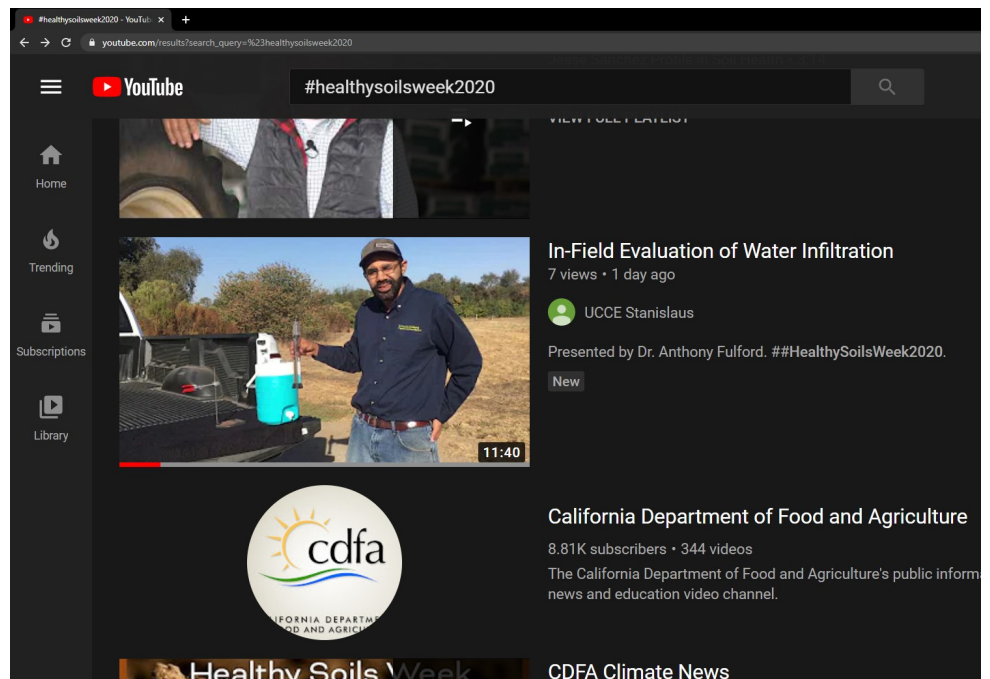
#healthysoilsweek2020 - YouTub ×
+
youtube.com/results?search_query=%23healthysoilsweek2020

YouTube
#healthysoilsweek2020

VIEW FULL PLAYLIST

Home
Trending
Subscriptions
Library

In-Field Evaluation of Water Infiltration
7 views • 1 day ago
UCCE Stanislaus
Presented by Dr. Anthony Fulford. ##HealthySoilsWeek2020.
New
11:40

cdfa
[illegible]IFORNIA DEPARTM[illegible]
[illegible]OD AND AGRICU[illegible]

California Department of Food and Agriculture
8.81K subscribers • 344 videos
The California Department of Food and Agriculture's public informa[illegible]
news and education video channel.

Healthy Soils Week
CDFA Climate News